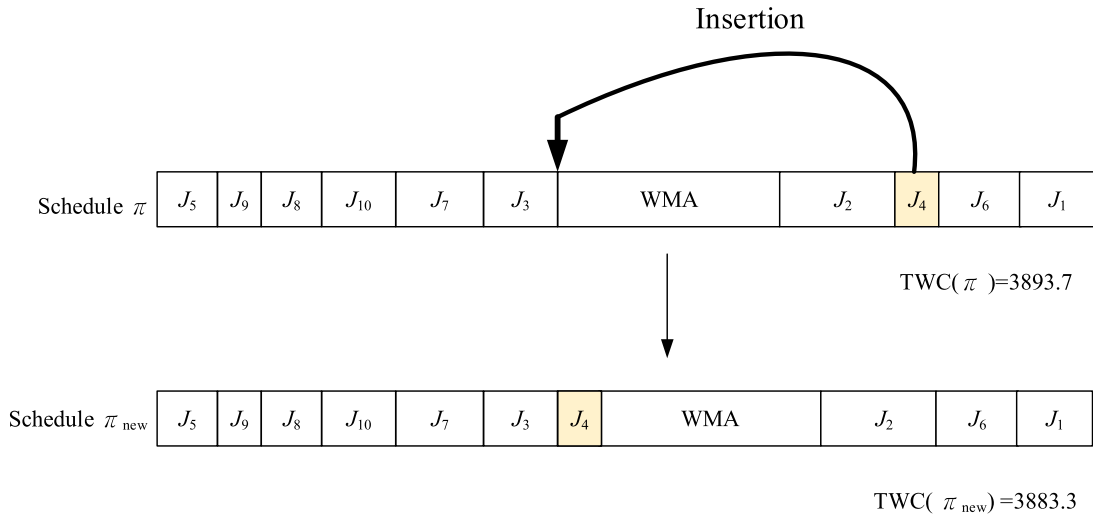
Insertion

Schedule $\pi$

| $J_5$ | $J_9$ | $J_8$ | $J_{10}$ | $J_7$ | $J_3$ | WMA | $J_2$ | $J_4$ | $J_6$ | $J_1$ |
|---|---|---|---|---|---|---|---|---|---|---|

TWC( $\pi$ )=3893.7

Schedule $\pi_{\text{new}}$

| $J_5$ | $J_9$ | $J_8$ | $J_{10}$ | $J_7$ | $J_3$ | $J_4$ | WMA | $J_2$ | $J_6$ | $J_1$ |
|---|---|---|---|---|---|---|---|---|---|---|

TWC( $\pi_{\text{new}}$) =3883.3